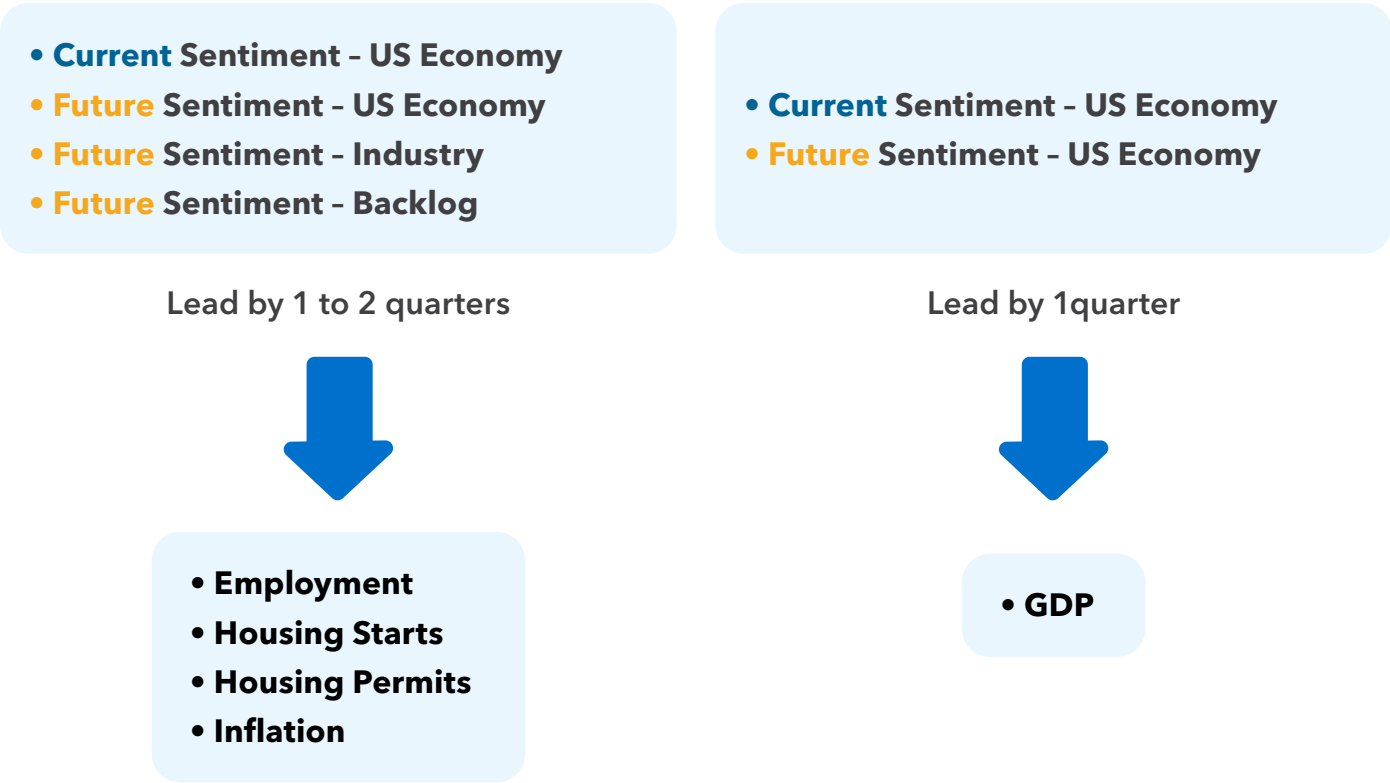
• Current Sentiment – US Economy
• Future Sentiment – US Economy
• Future Sentiment – Industry
• Future Sentiment – Backlog

Lead by 1 to 2 quarters

• Employment
• Housing Starts
• Housing Permits
• Inflation

• Current Sentiment – US Economy
• Future Sentiment – US Economy

Lead by 1quarter

• GDP